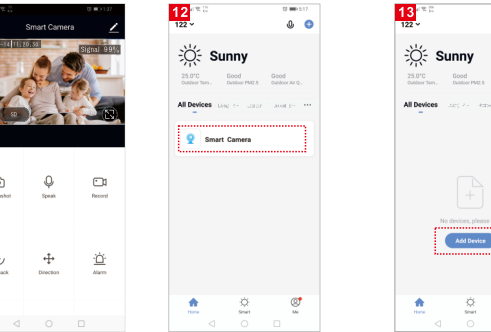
1:37
Smart Camera
-14 11:20:55
Signal 99%
SD
shot
Speak
Record
ack
Direction
Alarm

12
122
5:17
Sunny
25.0°C
Outdoor Tem...
Good
Outdoor PM2.5
Good
Outdoor Air Q...
All Devices
Smart Camera
Home
Smart
Me

13
122
Sunny
25.0°C
Outdoor Tem...
Good
Outdoor PM2.5
All Devices
No devices, please
Add Device
Home
Smart